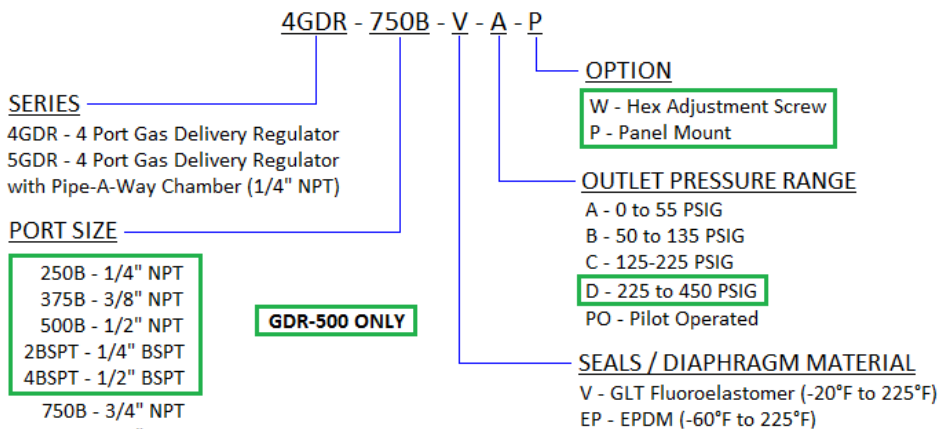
4GDR - 750B - V - A - P

SERIES
4GDR - 4 Port Gas Delivery Regulator
5GDR - 4 Port Gas Delivery Regulator with Pipe-A-Way Chamber (1/4" NPT)

PORT SIZE
250B - 1/4" NPT
375B - 3/8" NPT
500B - 1/2" NPT
2BSPT - 1/4" BSPT
4BSPT - 1/2" BSPT
750B - 3/4" NPT

GDR-500 ONLY

OPTION
W - Hex Adjustment Screw
P - Panel Mount

OUTLET PRESSURE RANGE
A - 0 to 55 PSIG
B - 50 to 135 PSIG
C - 125-225 PSIG
D - 225 to 450 PSIG
PO - Pilot Operated

SEALS / DIAPHRAGM MATERIAL
V - GLT Fluoroelastomer (-20°F to 225°F)
EP - EPDM (-60°F to 225°F)